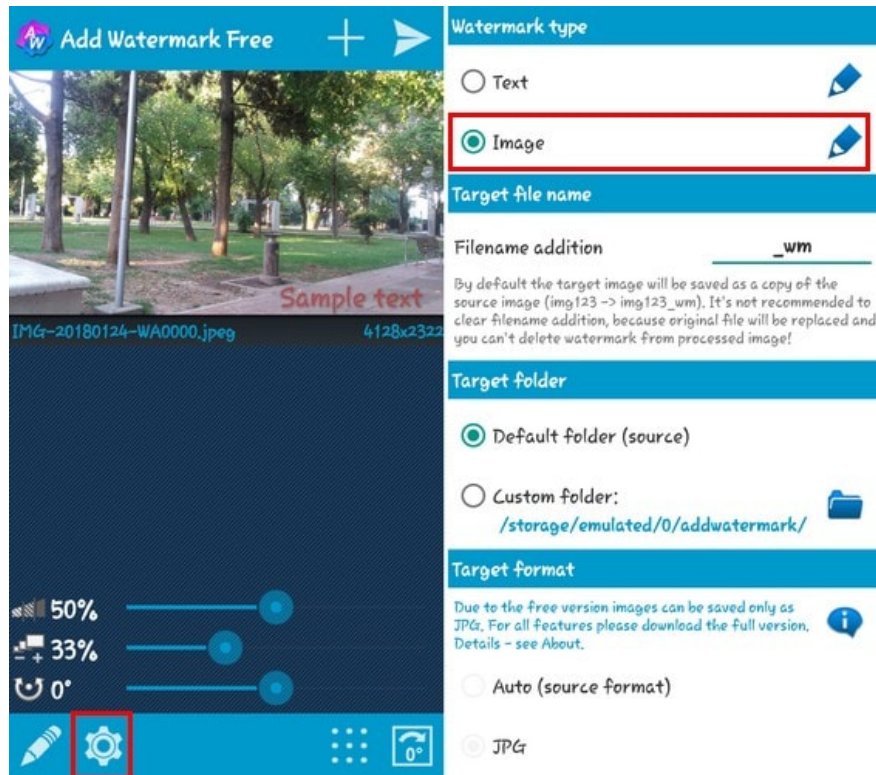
Add Watermark Free

Sample text

IMG-20180124-WA0000.jpeg 4128x2322

50%

33%

0°

0°

Watermark type

Text

Image

Target file name

Filename addition _wm

By default the target image will be saved as a copy of the source image (img123 -> img123_wm). It's not recommended to clear filename addition, because original file will be replaced and you can't delete watermark from processed image!

Target folder

Default folder (source)

Custom folder:
/storage/emulated/0/addwatermark/

Target format

Due to the free version images can be saved only as JPG. For all features please download the full version. Details - see About.

Auto (source format)

JPG